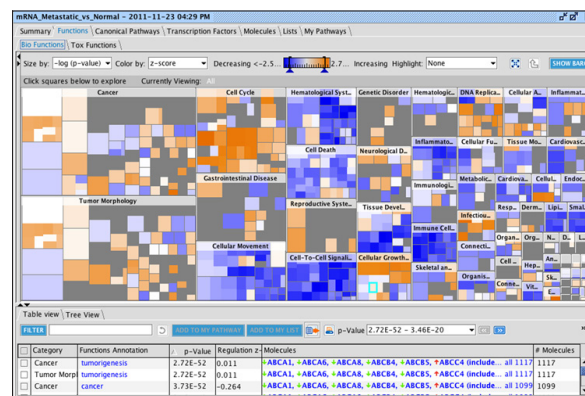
mRNA_Metastatic_vs_Normal - 2011-11-23 04:29 PM

Summary | Functions | Canonical Pathways | Transcription Factors | Molecules | Lists | My Pathways

Bio Functions | Tox Functions

Size by: -log (p-value) Color by: z-score Decreasing <-2.5... 2.7... Increasing Highlight: None SHOW BAR

Click squares below to explore Currently Viewing: All

Cancer
Cell Cycle
Hematological Syst...
Genetic Disorder
Hematologic...
DNA Replica...
Cellular A...
Inflammat...
Cell Death
Neurological D...
Inflammato...
Cellular Fu...
Tissue Mo...
Cardiovasc...
Gastrointestinal Disease
Immunologi...
Metabolic...
Cardiova...
Endoc...
Tumor Morphology
Reproductive Syste...
Tissue Devel...
Infectiou...
Resp...
Derm...
Lipi...
Hem...
Immune Cell...
Orga...
Orga...
Cellular Movement
Connecti...
Cell-To-Cell Signali...
Cellular Growth...
Skeletal an...
Organis...
Hep...
Sk...
Conne...
Vit...

Table view | Tree View

FILTER ADD TO MY PATHWAY ADD TO MY LIST p-Value 2.72E-52 - 3.46E-20

| Category | Functions Annotation | p-Value | Regulation z- | Molecules | # Molecules |
|---|---|---|---|---|---|
| Cancer | tumorigenesis | 2.72E-52 | 0.011 | ABCA1, ABCA6, ABCA8, ABCA8, ABCB5, ABCC4 (include... all 1117 | 1117 |
| Tumor Morpl | tumorigenesis | 2.72E-52 | 0.011 | ABCA1, ABCA6, ABCA8, ABCA8, ABCB5, ABCC4 (include... all 1117 | 1117 |
| Cancer | cancer | 3.73E-52 | -0.264 | ABCA1, ABCA6, ABCA8, ABCA8, ABCB5, ABCC4 (include... all 1099 | 1099 |